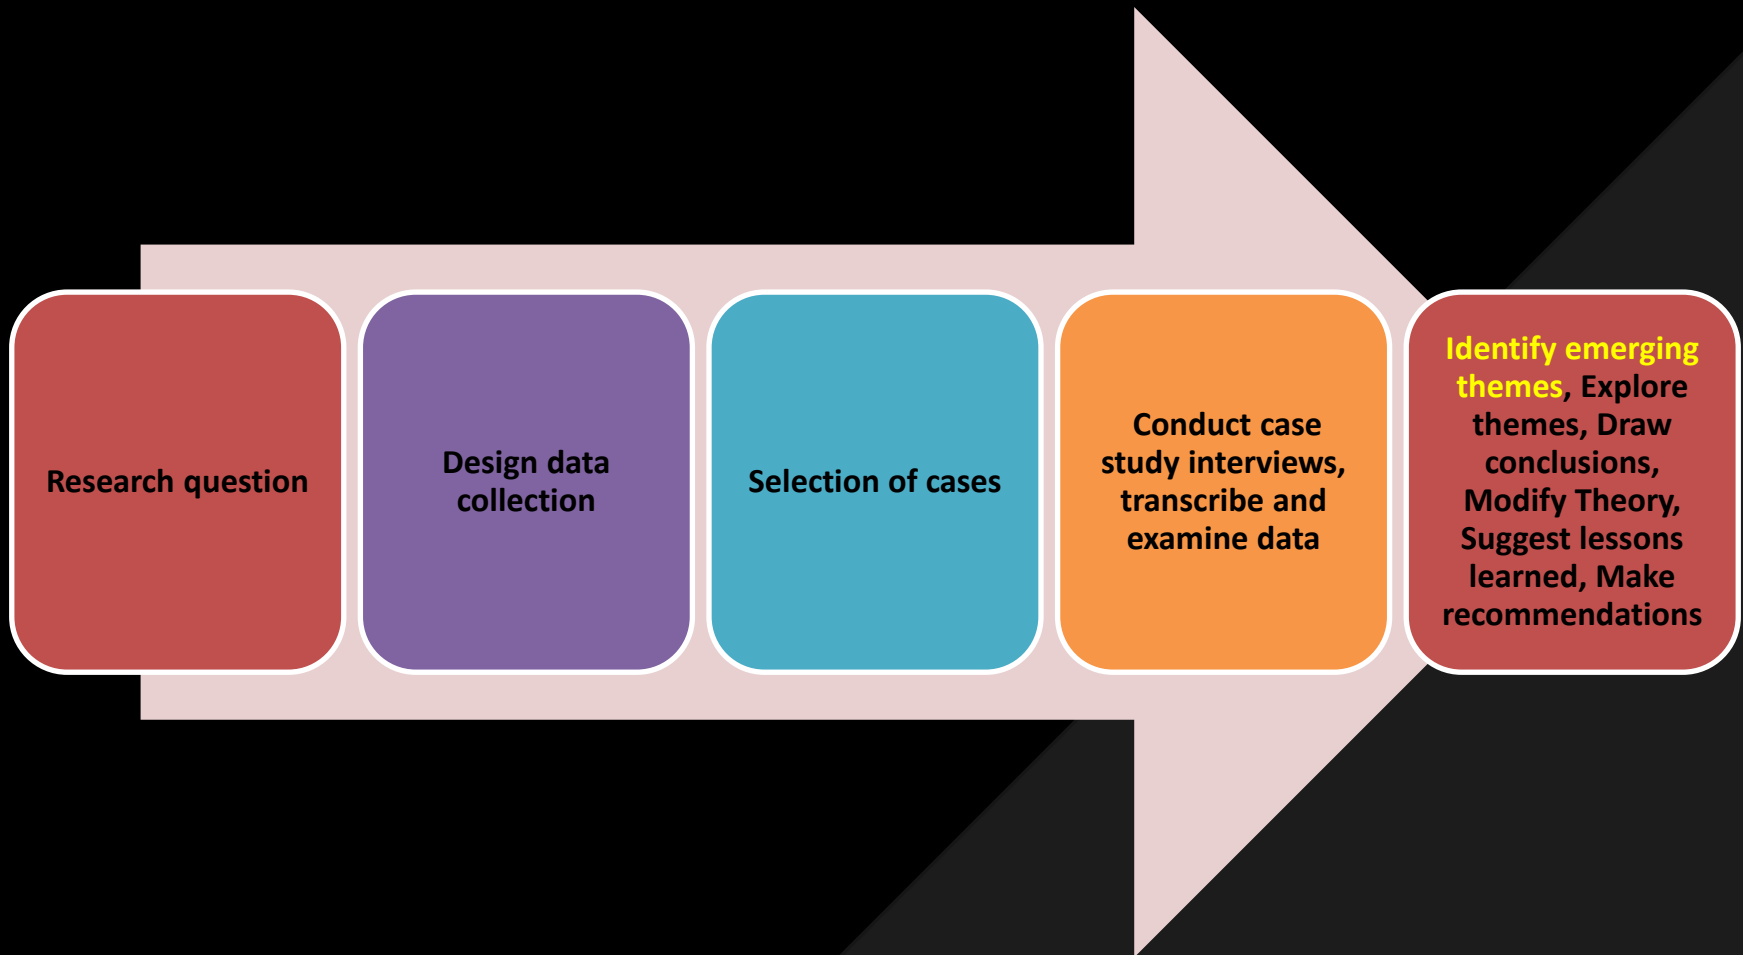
Research question

Design data collection

Selection of cases

Conduct case study interviews, transcribe and examine data

Identify emerging themes, Explore themes, Draw conclusions, Modify Theory, Suggest lessons learned, Make recommendations